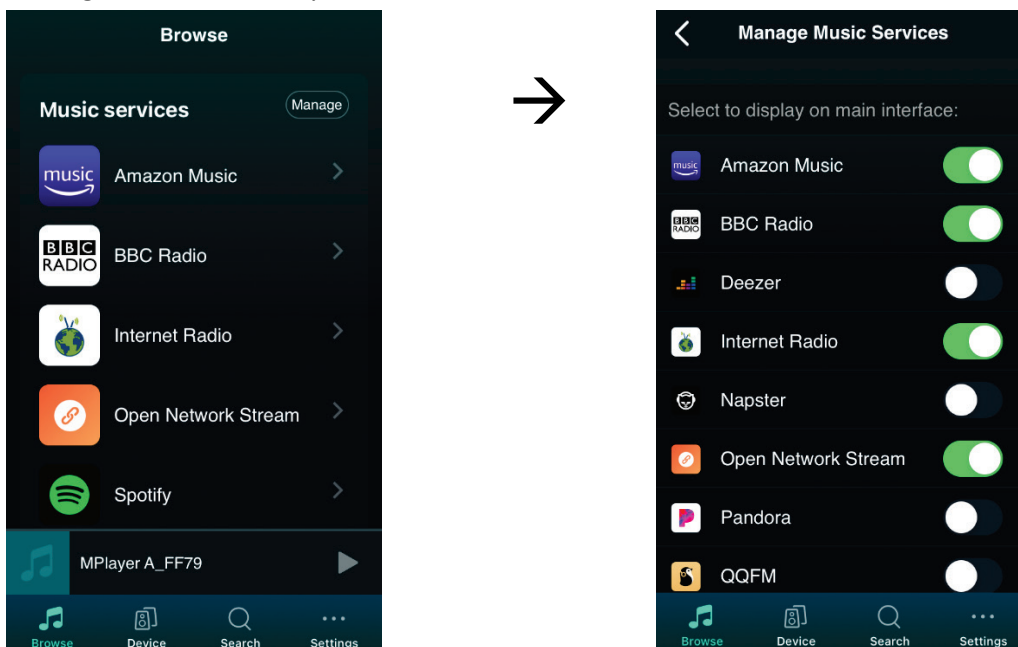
Browse

Music services

Manage

music

Amazon Music

BBC RADIO

BBC Radio

Internet Radio

Open Network Stream

Spotify

MPlayer A_FF79

Browse

Device

Search

Settings

Manage Music Services

Select to display on main interface:

music

Amazon Music

BBC RADIO

BBC Radio

Deezer

Internet Radio

Napster

Open Network Stream

Pandora

QQFM

Browse

Device

Search

Settings